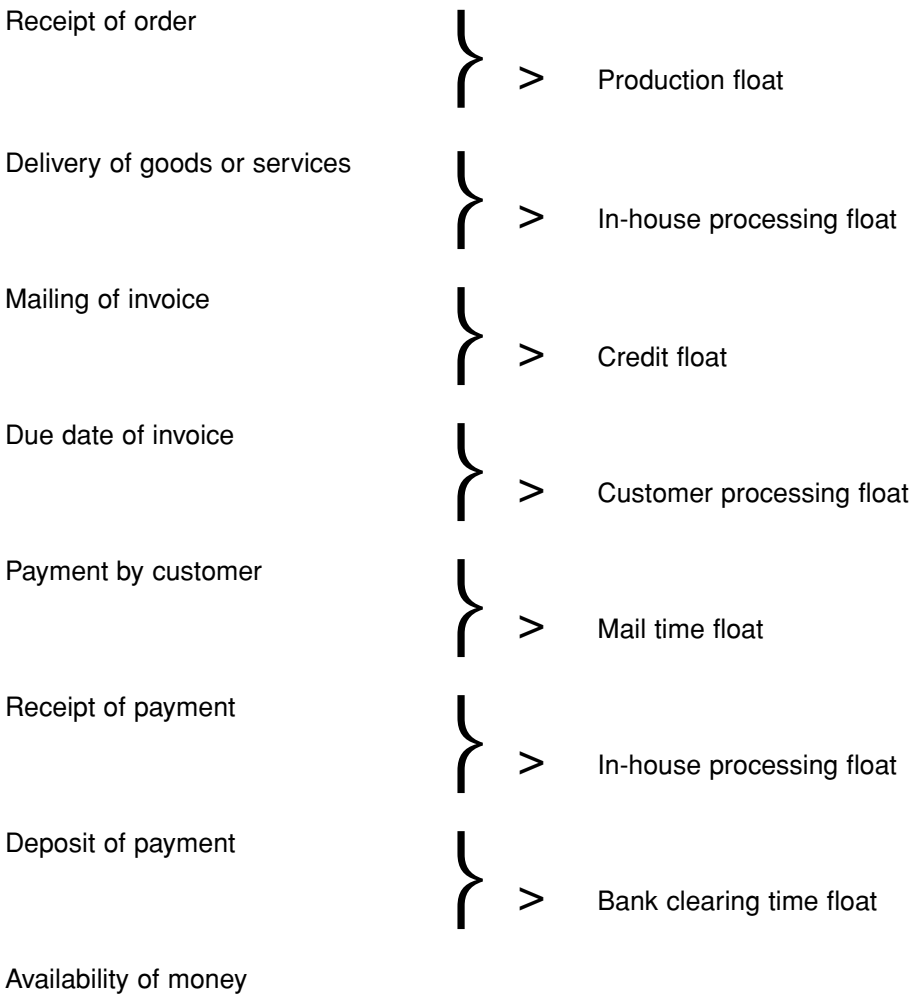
Receipt of order

Production float

Delivery of goods or services

In-house processing float

Mailing of invoice

Credit float

Due date of invoice

Customer processing float

Payment by customer

Mail time float

Receipt of payment

In-house processing float

Deposit of payment

Bank clearing time float

Availability of money